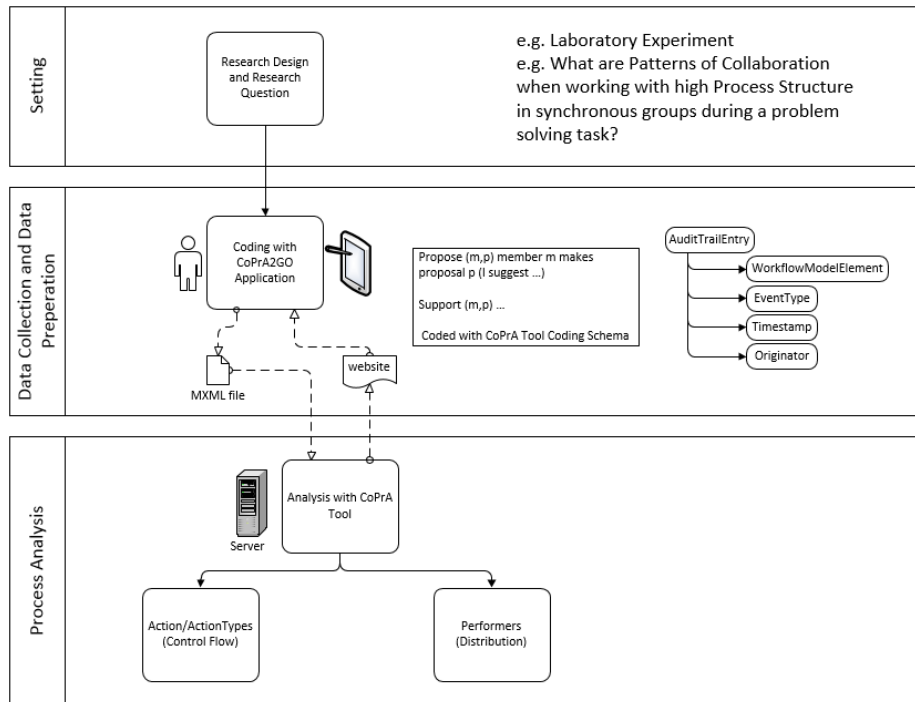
Setting

Research Design and Research Question

e.g. Laboratory Experiment
e.g. What are Patterns of Collaboration when working with high Process Structure in synchronous groups during a problem solving task?

Data Collection and Data Preperation

Coding with CoPrA2GO Application

Propose (m,p) member m makes proposal p (I suggest ...)

Support (m,p) ...

Coded with CoPrA Tool Coding Schema

AuditTrailEntry
WorkflowModelElement
EventType
Timestamp
Originator

MXML file

website

Process Analysis

Server

Analysis with CoPrA Tool

Action/ActionTypes (Control Flow)

Performers (Distribution)